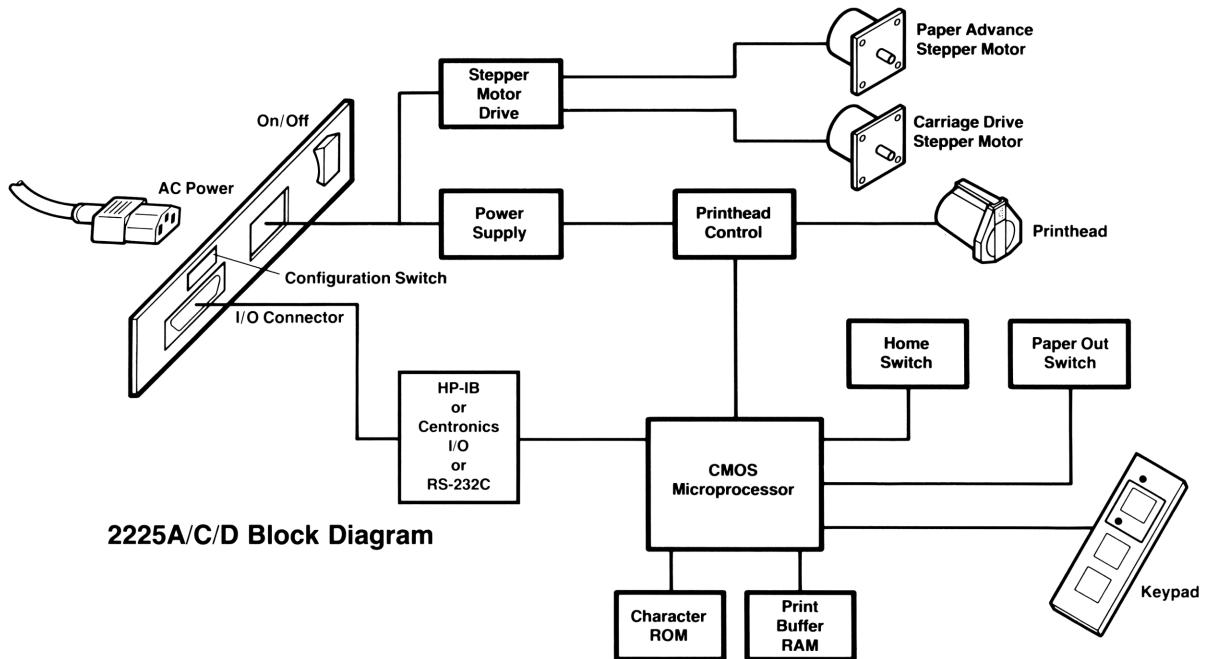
Paper Advance Stepper Motor

Stepper Motor Drive

Carriage Drive Stepper Motor

On/Off

AC Power

Power Supply

Printhead Control

Printhead

Configuration Switch

I/O Connector

Home Switch

Paper Out Switch

HP-IB or Centronics I/O or RS-232C

CMOS Microprocessor

2225A/C/D Block Diagram

Keypad

Character ROM

Print Buffer RAM